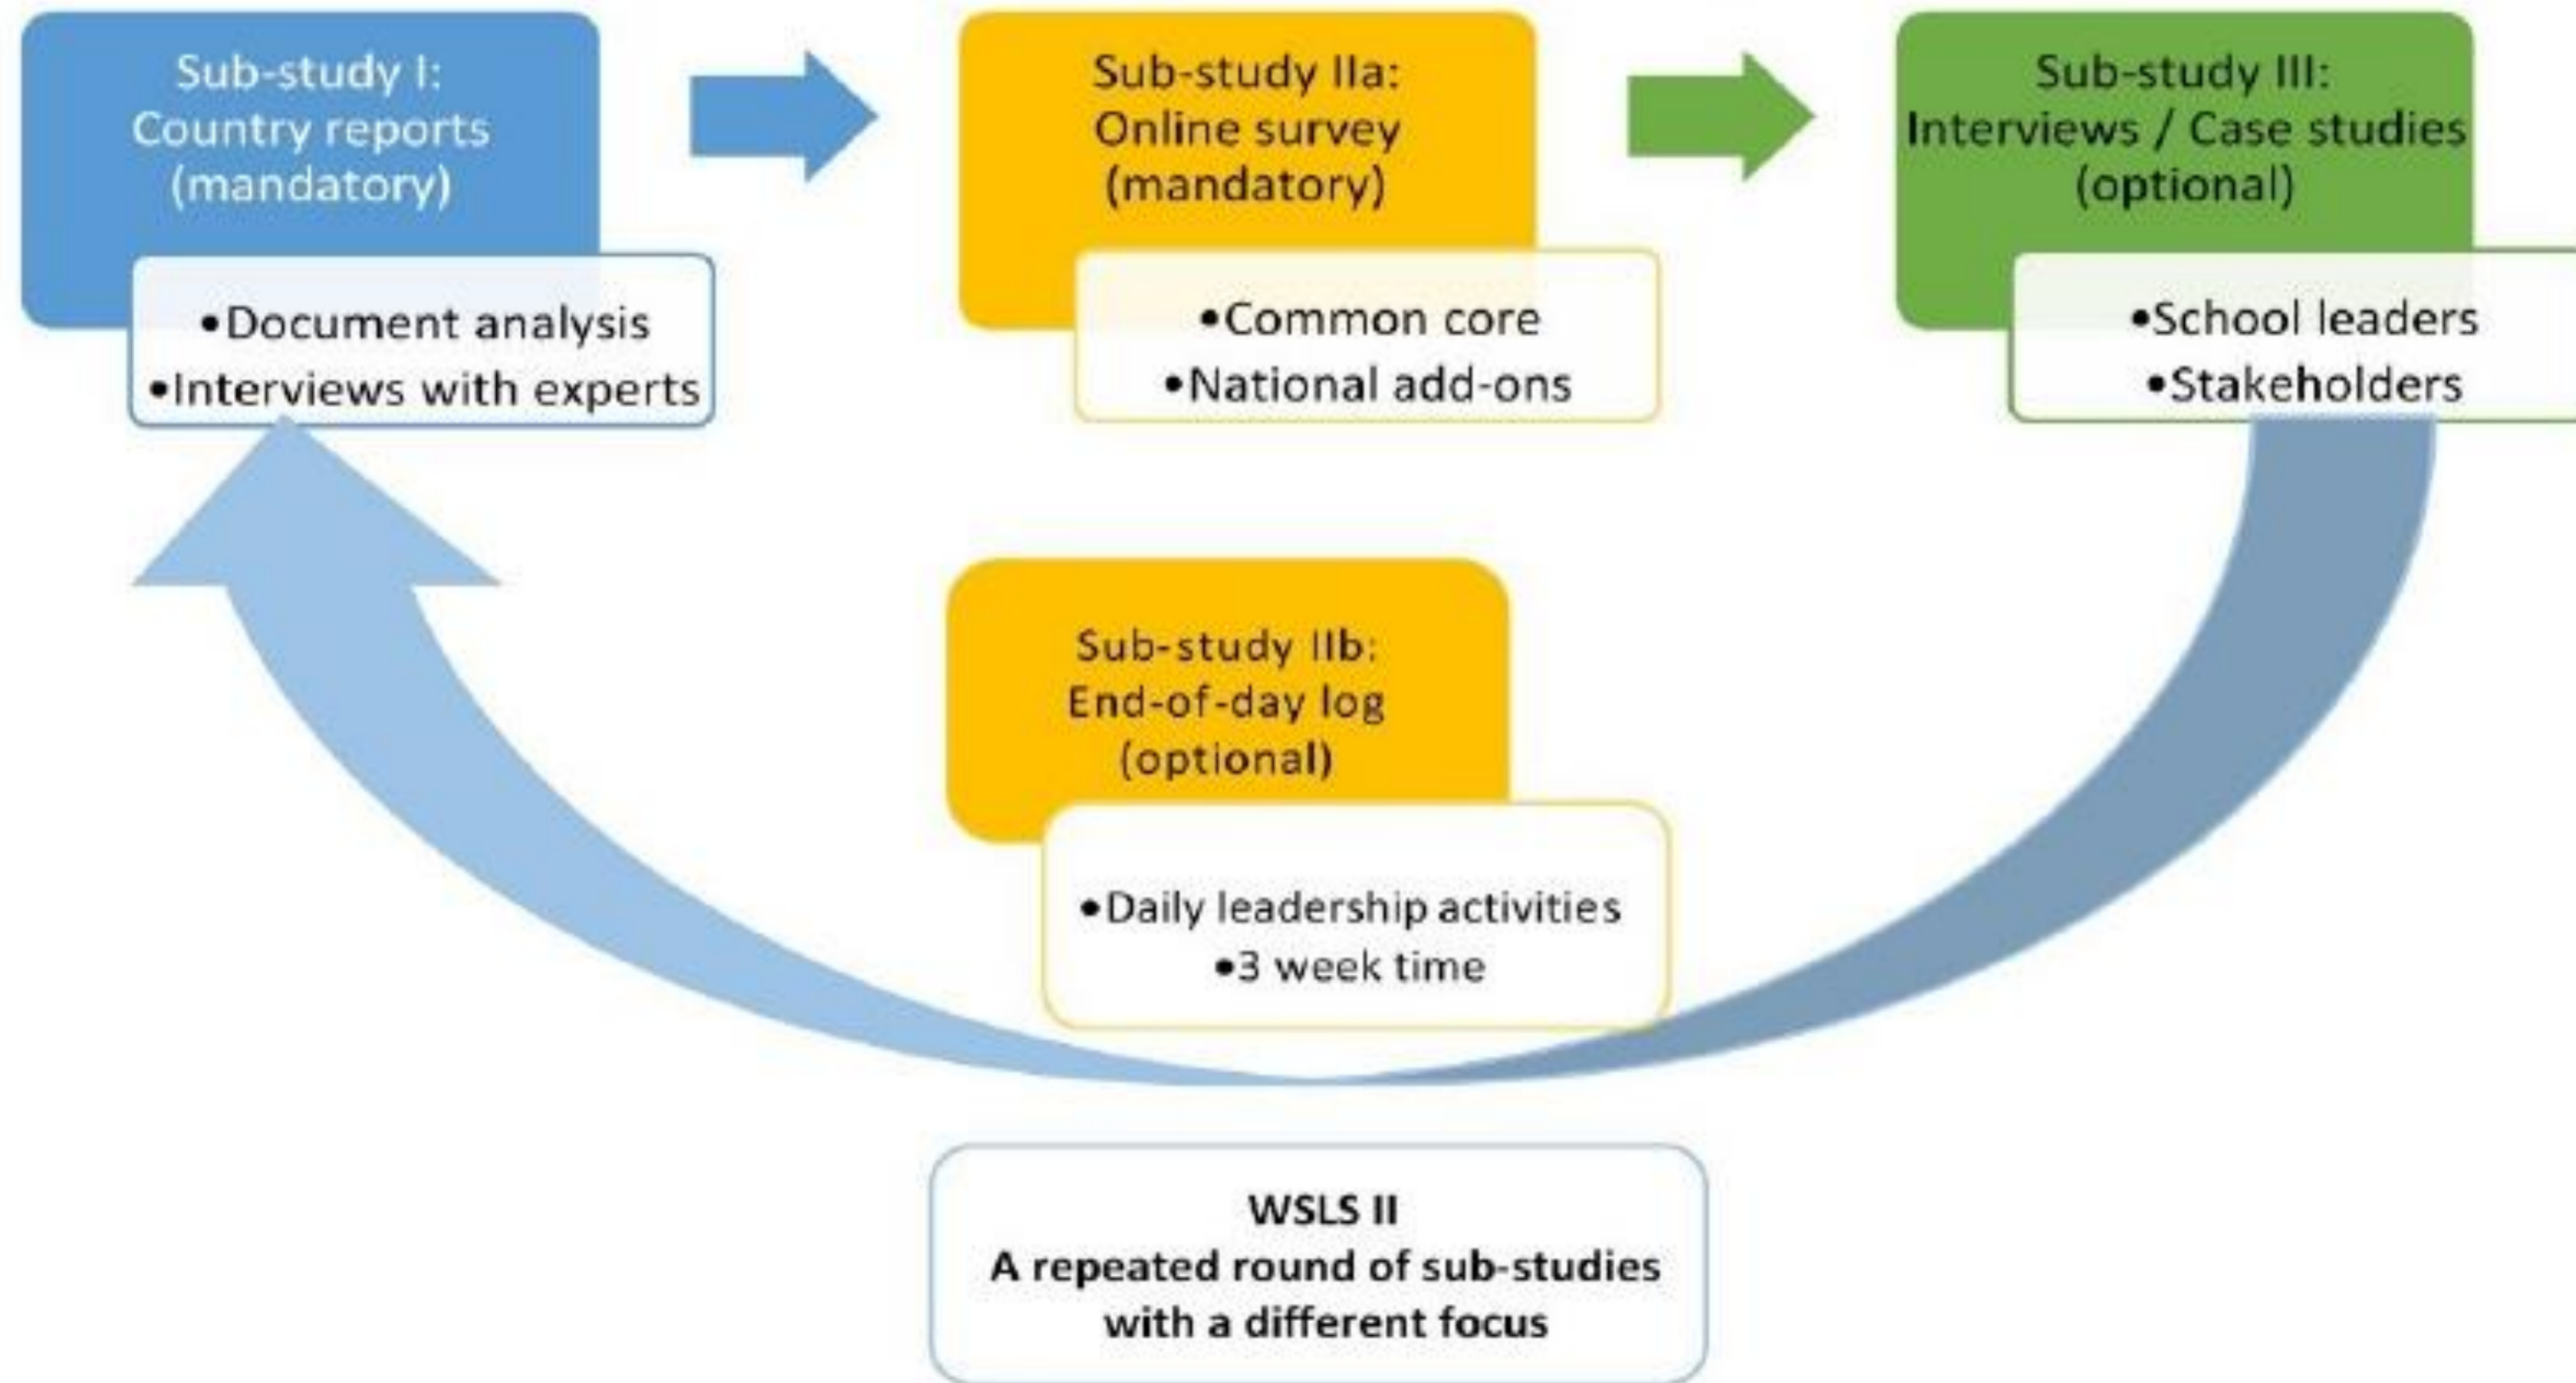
Sub-study I:
Country reports
(mandatory)

•Document analysis
•Interviews with experts

Sub-study IIa:
Online survey
(mandatory)

•Common core
•National add-ons

Sub-study III:
Interviews / Case studies
(optional)

•School leaders
•Stakeholders

Sub-study IIb:
End-of-day log
(optional)

•Daily leadership activities
•3 week time

WSLS II
A repeated round of sub-studies with a different focus